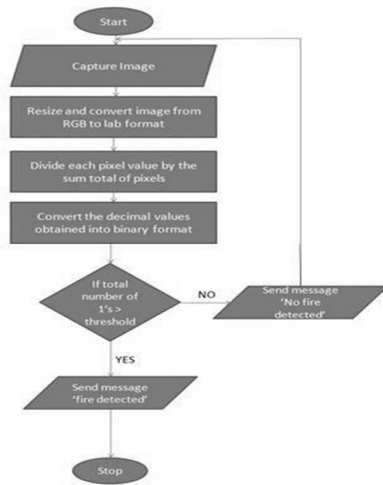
Start

Capture Image

Resize and convert image from RGB to lab format

Divide each pixel value by the sum total of pixels

Convert the decimal values obtained into binary format

If total number of 1's > threshold

NO

Send message 'No fire detected'

YES

Send message 'fire detected'

Stop